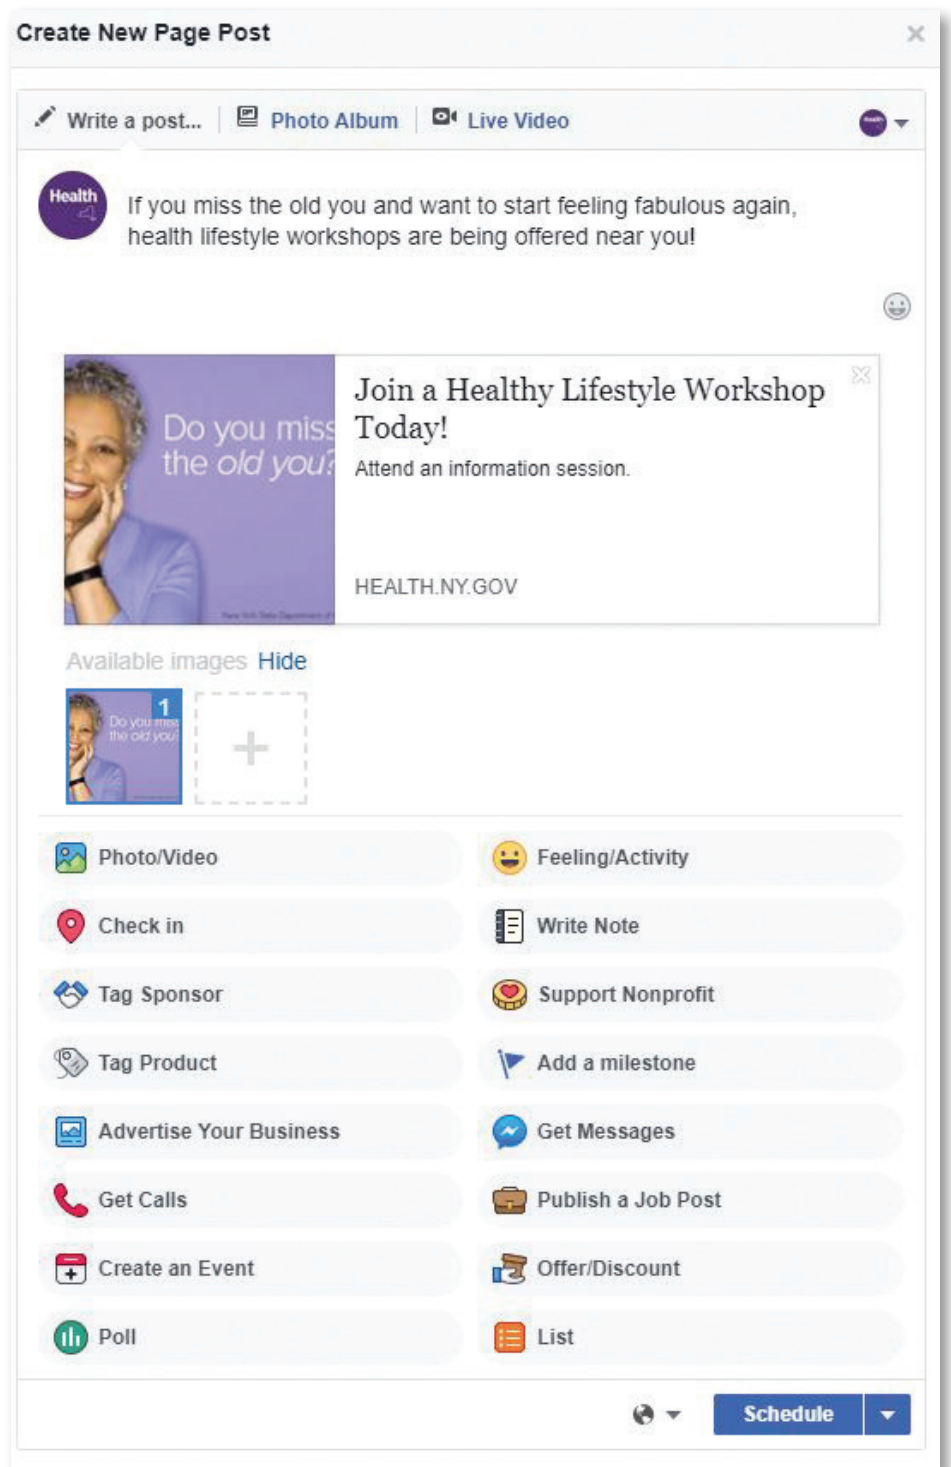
Create New Page Post

Write a post... Photo Album Live Video

Health

If you miss the old you and want to start feeling fabulous again, health lifestyle workshops are being offered near you!

Do you miss the old you?

Join a Healthy Lifestyle Workshop Today!

Attend an information session.

HEALTH.NY.GOV

Available images Hide

1

Do you miss the old you?

Photo/Video

Feeling/Activity

Check in

Write Note

Tag Sponsor

Support Nonprofit

Tag Product

Add a milestone

Advertise Your Business

Get Messages

Get Calls

Publish a Job Post

Create an Event

Offer/Discount

Poll

List

Schedule